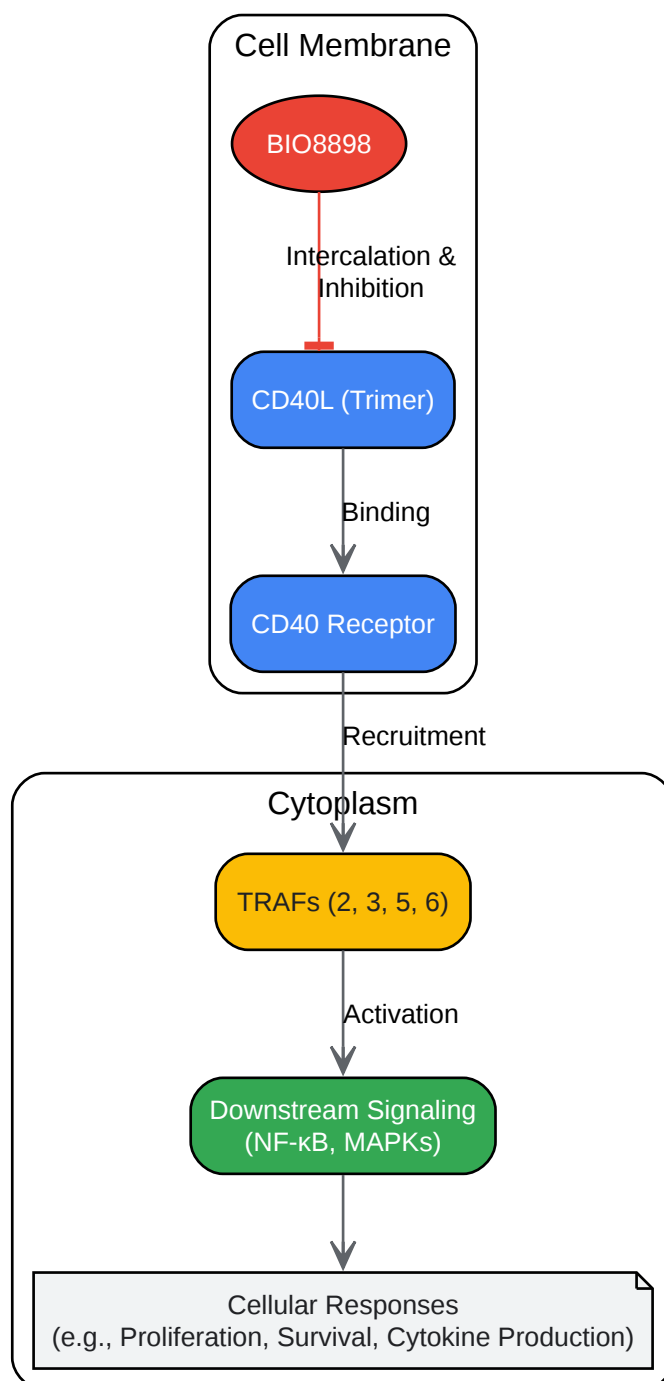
Cell Membrane

BIO8898

Intercalation & Inhibition

CD40L (Trimer)

Binding

CD40 Receptor

Recruitment

Cytoplasm

TRAFs (2, 3, 5, 6)

Activation

Downstream Signaling (NF-κB, MAPKs)

Cellular Responses (e.g., Proliferation, Survival, Cytokine Production)